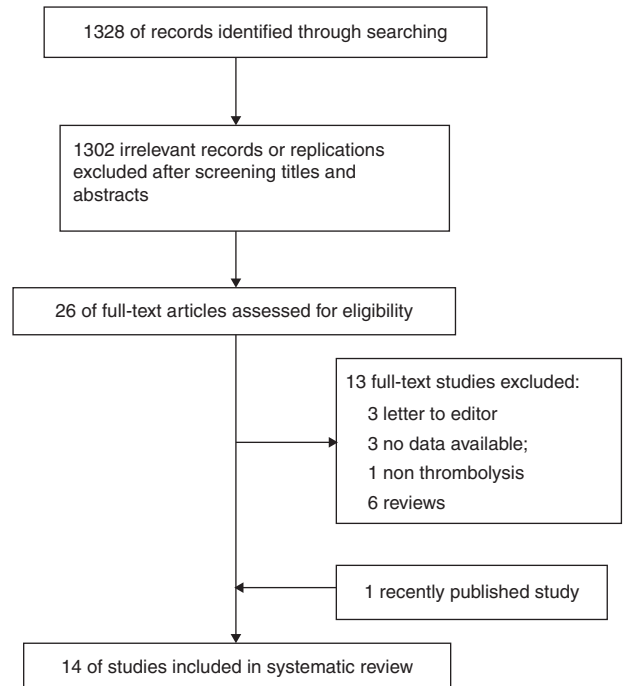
1328 of records identified through searching

1302 irrelevant records or replications excluded after screening titles and abstracts

26 of full-text articles assessed for eligibility

13 full-text studies excluded:
3 letter to editor
3 no data available;
1 non thrombolysis
6 reviews

1 recently published study

14 of studies included in systematic review